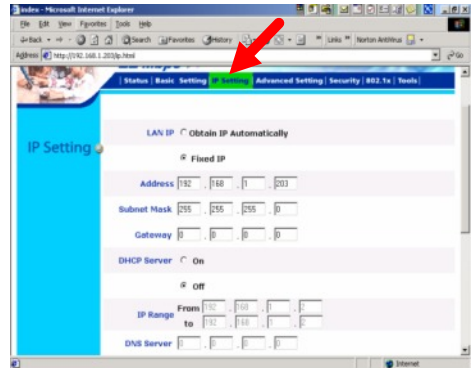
index - Microsoft Internet Explorer

File Edit View Favorites Tools Help

Back Search Favorites History Links Norton AntiVirus

Address http://192.168.1.203/ip.html Go

| Status | Basic Setting | IP Setting | Advanced Setting | Security | 802.1x | Tools |

IP Setting

LAN IP Obtain IP Automatically

Fixed IP

Address 192 . 168 . 1 . 203

Subnet Mask 255 . 255 . 255 . 0

Gateway 0 . 0 . 0 . 0

DHCP Server On

Off

IP Range From 192 . 168 . 1 . 2
to 192 . 168 . 1 . 2

DNS Server 0 . 0 . 0 . 0

Internet